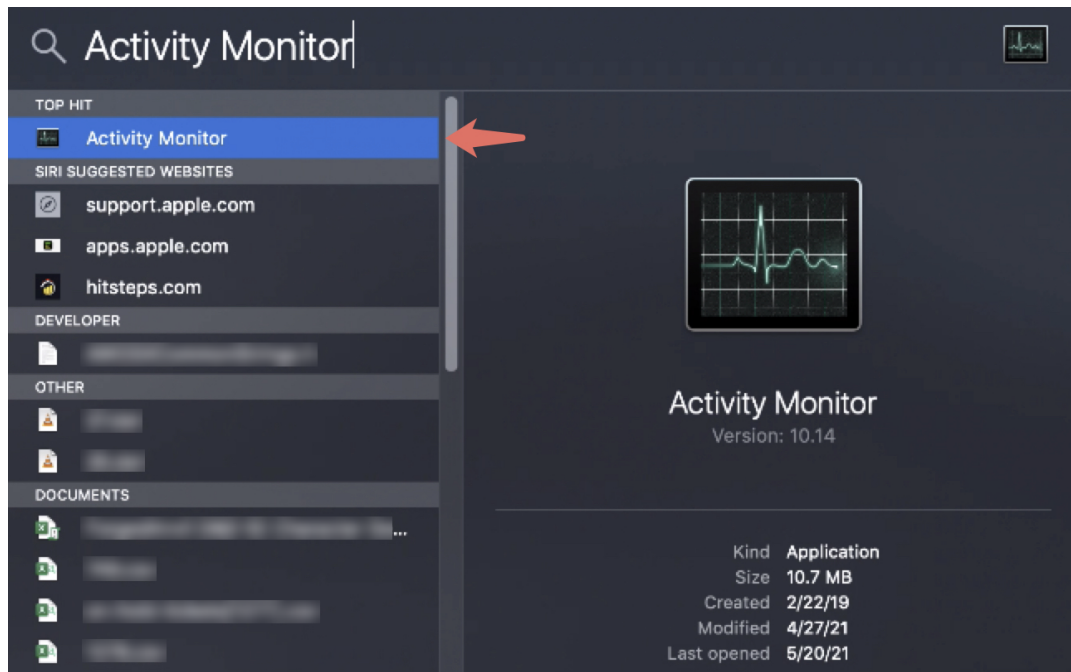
Activity Monitor

TOP HIT
Activity Monitor
SIRI SUGGESTED WEBSITES
support.apple.com
apps.apple.com
hitsteps.com
DEVELOPER
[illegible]
OTHER
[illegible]
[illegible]
DOCUMENTS
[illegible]...
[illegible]
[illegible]
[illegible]

Activity Monitor
Version: 10.14

Kind Application
Size 10.7 MB
Created 2/22/19
Modified 4/27/21
Last opened 5/20/21